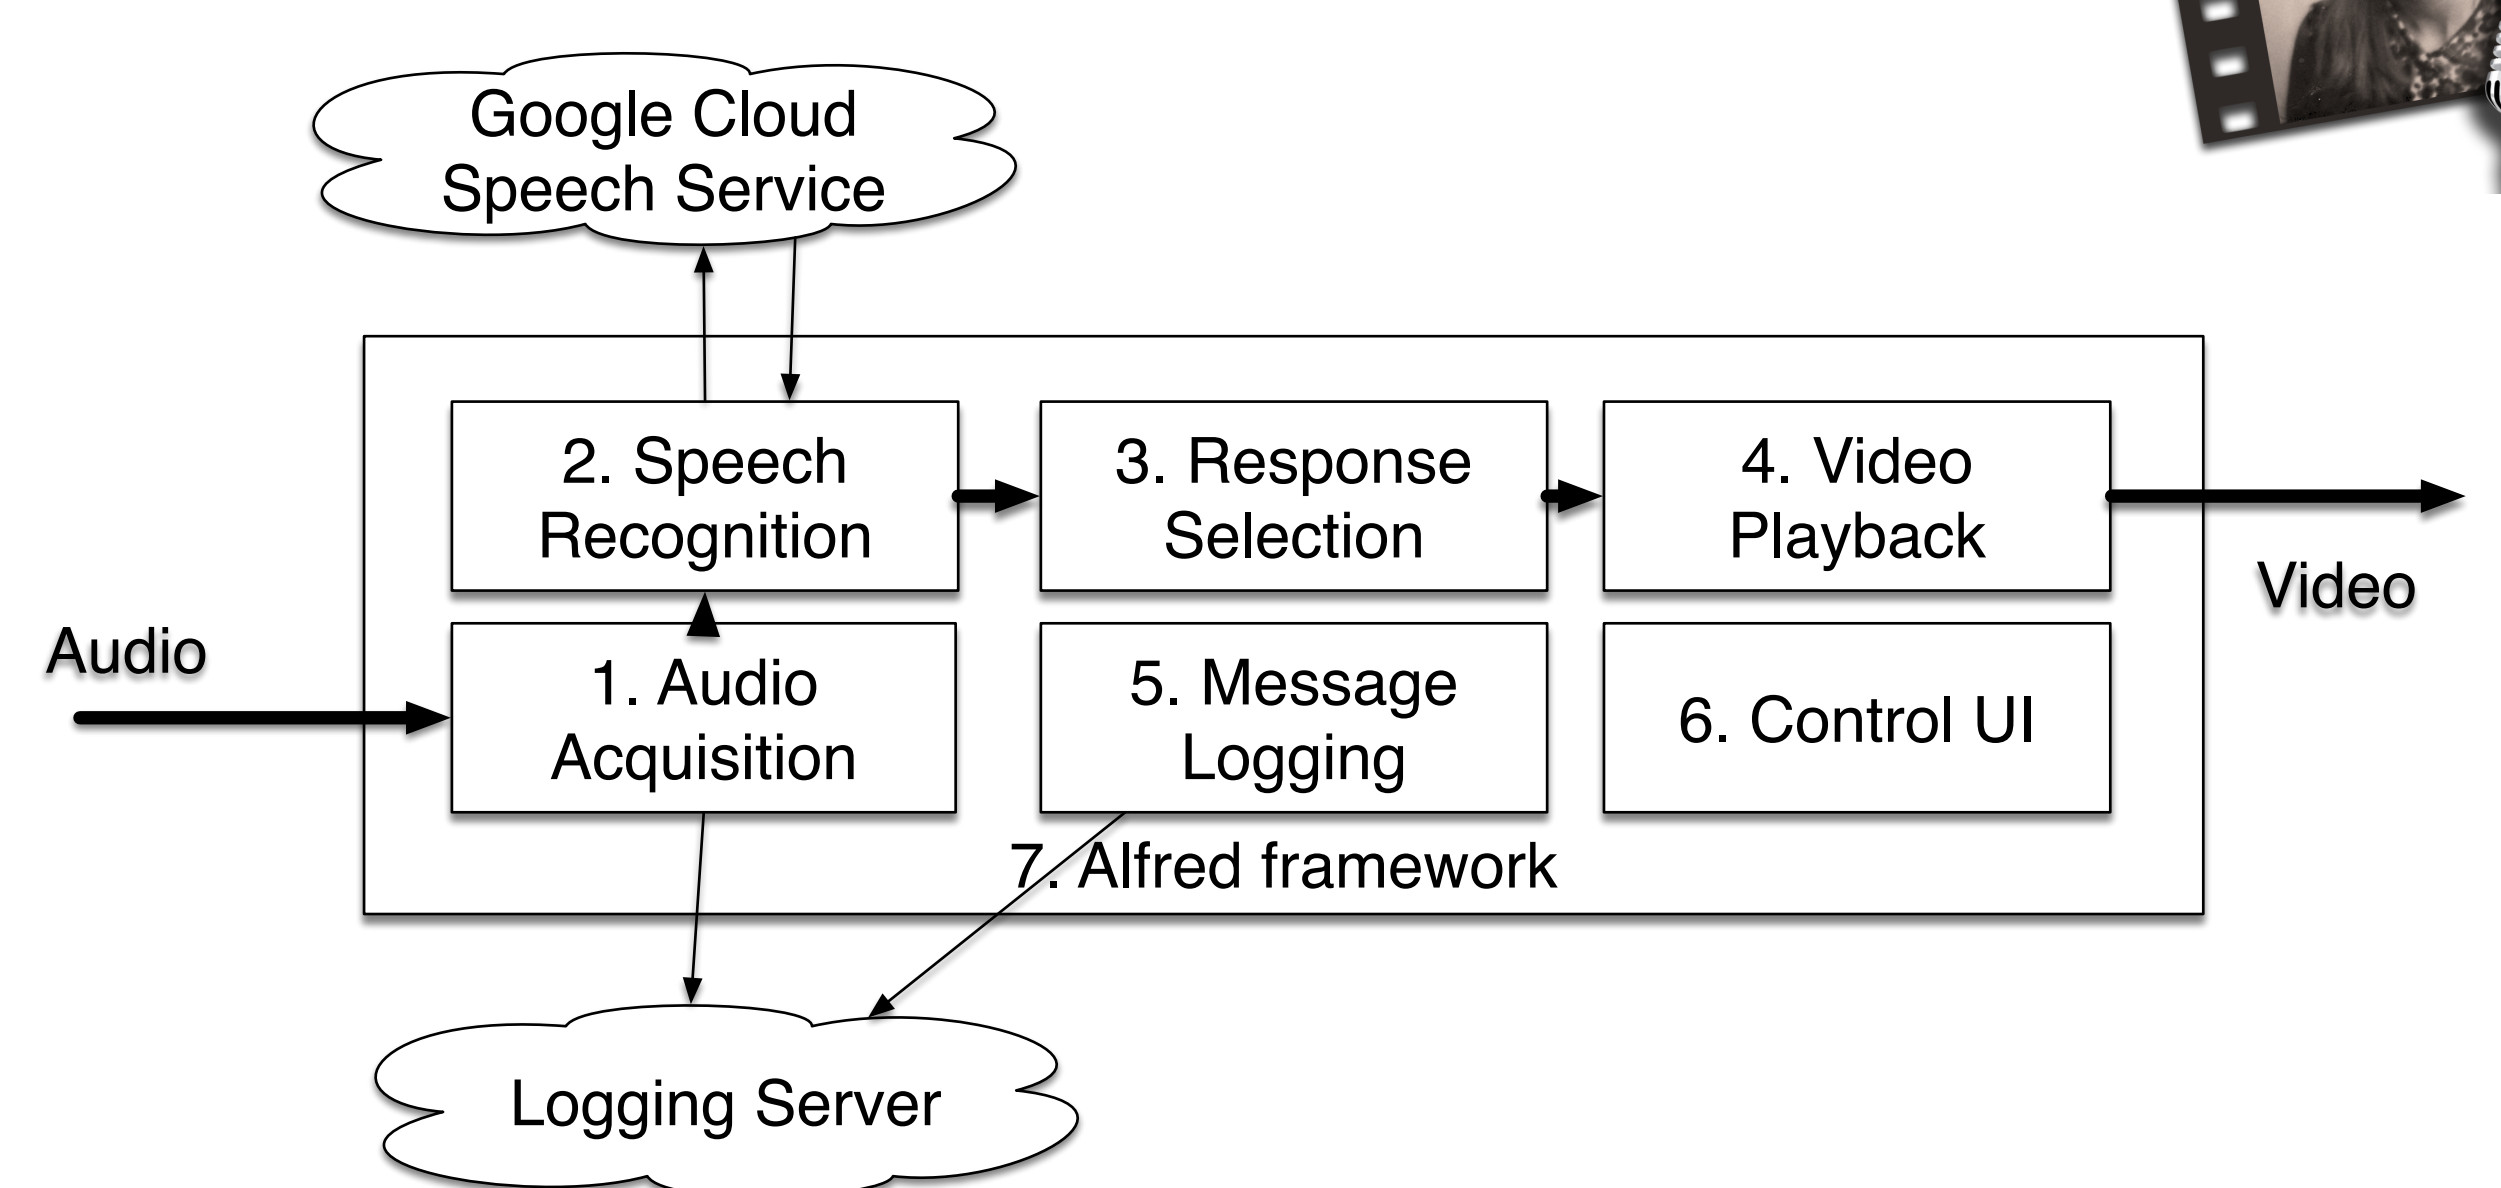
Google Cloud Speech Service

2. Speech Recognition

3. Response Selection

4. Video Playback

Video

Audio

1. Audio Acquisition

5. Message Logging

6. Control UI

7. Alfred framework

Logging Server